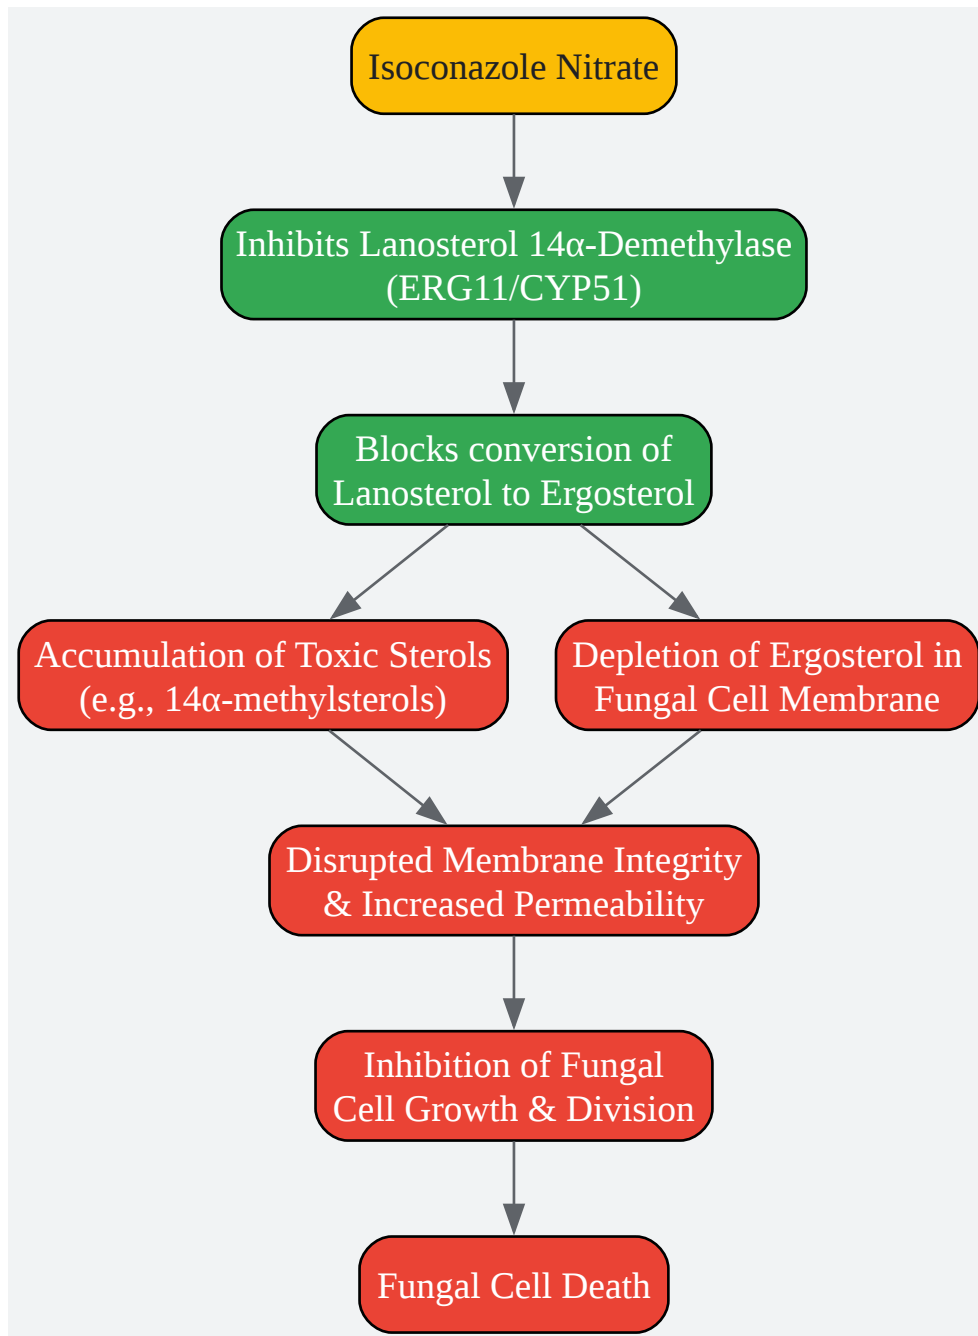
Isoconazole Nitrate

Inhibits Lanosterol 14α-Demethylase (ERG11/CYP51)

Blocks conversion of Lanosterol to Ergosterol

Accumulation of Toxic Sterols (e.g., 14α-methylsterols)

Depletion of Ergosterol in Fungal Cell Membrane

Disrupted Membrane Integrity & Increased Permeability

Inhibition of Fungal Cell Growth & Division

Fungal Cell Death